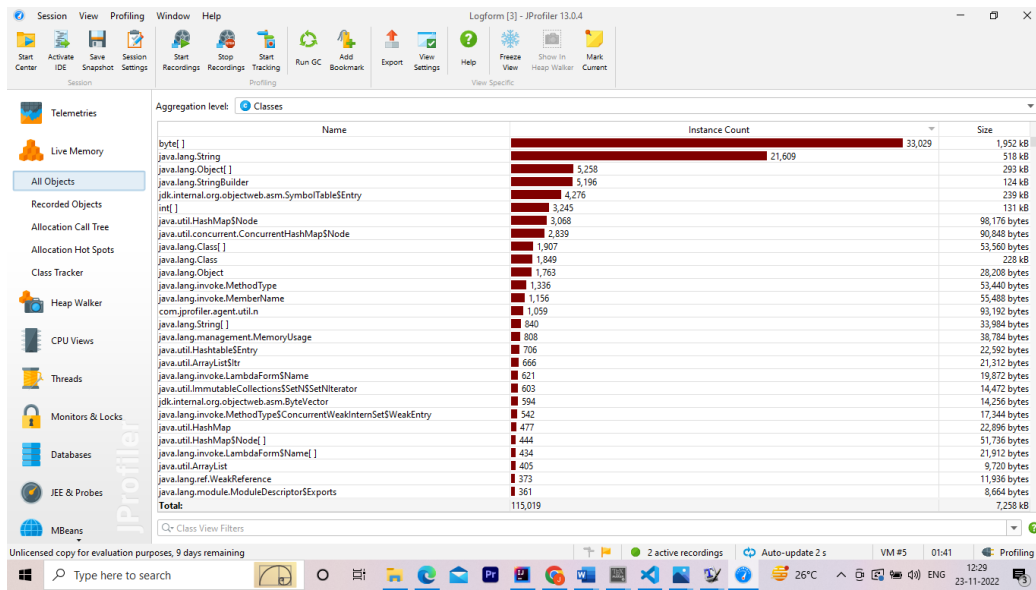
Session View Profiling Window Help

Logform [3] - JProfiler 13.0.4

Start Center | Activate IDE | Save Snapshot | Session Settings | Start Recordings | Stop Recordings | Start Tracking | Run GC | Add Bookmark | Export | View Settings | Help | Freeze View | Show In Heap Walker | Mark Current

Session | Profiling | View Specific

Telemetries
Live Memory
All Objects
Recorded Objects
Allocation Call Tree
Allocation Hot Spots
Class Tracker
Heap Walker
CPU Views
Threads
Monitors & Locks
Databases
JEE & Probes
MBeans

JProfiler

Aggregation level: Classes

| Name | Instance Count | Size |
|---|---|---|
| byte[ ] | 33,029 | 1,952 kB |
| java.lang.String | 21,609 | 518 kB |
| java.lang.Object[ ] | 5,258 | 293 kB |
| java.lang.StringBuilder | 5,196 | 124 kB |
| jdk.internal.org.objectweb.asm.SymbolTable$Entry | 4,276 | 239 kB |
| int[ ] | 3,245 | 131 kB |
| java.util.HashMap$Node | 3,068 | 98,176 bytes |
| java.util.concurrent.ConcurrentHashMap$Node | 2,839 | 90,848 bytes |
| java.lang.Class[ ] | 1,907 | 53,560 bytes |
| java.lang.Class | 1,849 | 228 kB |
| java.lang.Object | 1,763 | 28,208 bytes |
| java.lang.invoke.MethodType | 1,336 | 53,440 bytes |
| java.lang.invoke.MemberName | 1,156 | 55,488 bytes |
| com.jprofiler.agent.util.n | 1,059 | 93,192 bytes |
| java.lang.String[ ] | 840 | 33,984 bytes |
| java.lang.management.MemoryUsage | 808 | 38,784 bytes |
| java.util.Hashtable$Entry | 706 | 22,592 bytes |
| java.util.ArrayList$Itr | 666 | 21,312 bytes |
| java.lang.invoke.LambdaForm$Name | 621 | 19,872 bytes |
| java.util.ImmutableCollections$SetN$SetNIterator | 603 | 14,472 bytes |
| jdk.internal.org.objectweb.asm.ByteVector | 594 | 14,256 bytes |
| java.lang.invoke.MethodType$ConcurrentWeakInternSet$WeakEntry | 542 | 17,344 bytes |
| java.util.HashMap | 477 | 22,896 bytes |
| java.util.HashMap$Node[ ] | 444 | 51,736 bytes |
| java.lang.invoke.LambdaForm$Name[ ] | 434 | 21,912 bytes |
| java.util.ArrayList | 405 | 9,720 bytes |
| java.lang.ref.WeakReference | 373 | 11,936 bytes |
| java.lang.module.ModuleDescriptor$Exports | 361 | 8,664 bytes |
| Total: | 115,019 | 7,258 kB |

Class View Filters

Unlicensed copy for evaluation purposes, 9 days remaining | 2 active recordings | Auto-update 2 s | VM #5 | 01:41 | Profiling

Type here to search | 26°C | ENG | 12:29 | 23-11-2022